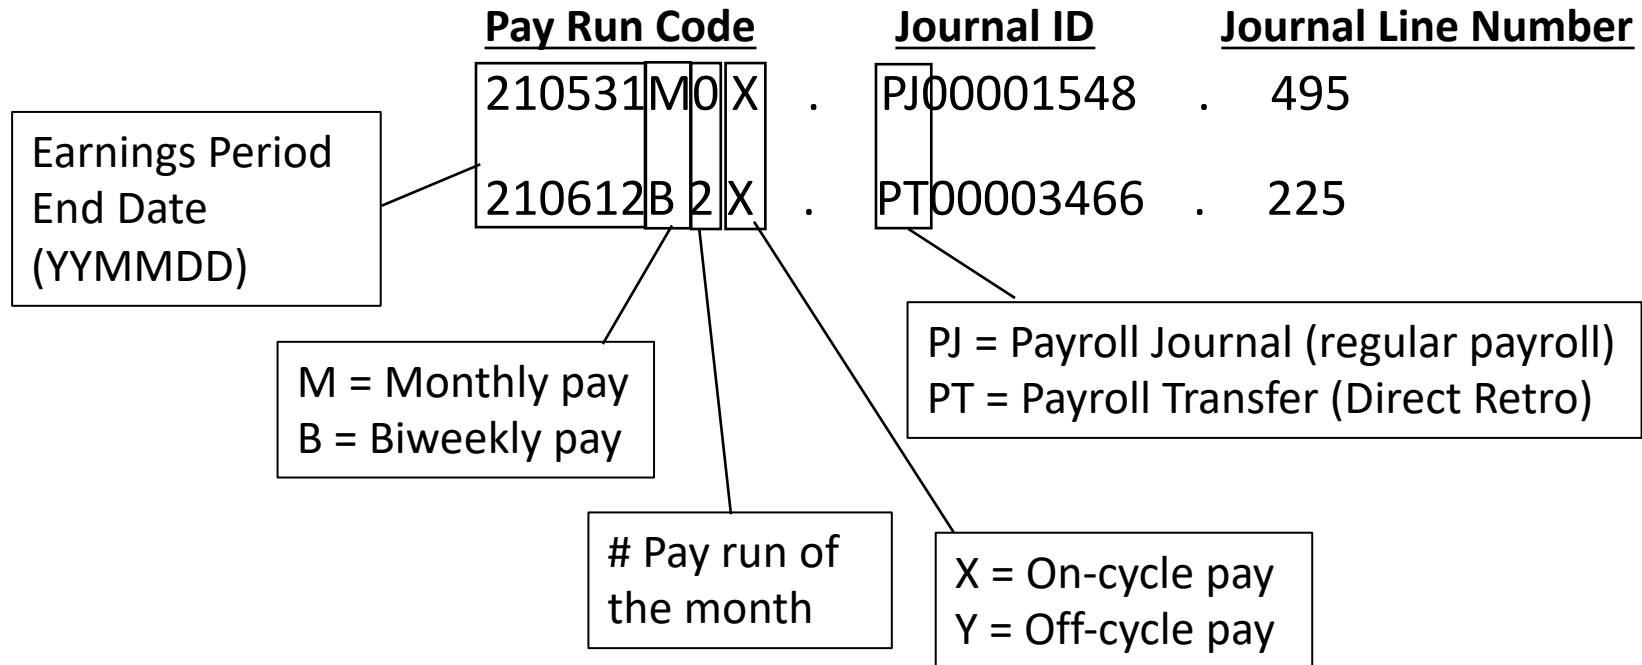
Pay Run Code Journal ID Journal Line Number

210531M0X . PJ00001548 . 495

210612B2X . PT00003466 . 225

Earnings Period End Date (YYMMDD)

M = Monthly pay
B = Biweekly pay

# Pay run of the month

X = On-cycle pay
Y = Off-cycle pay

PJ = Payroll Journal (regular payroll)
PT = Payroll Transfer (Direct Retro)